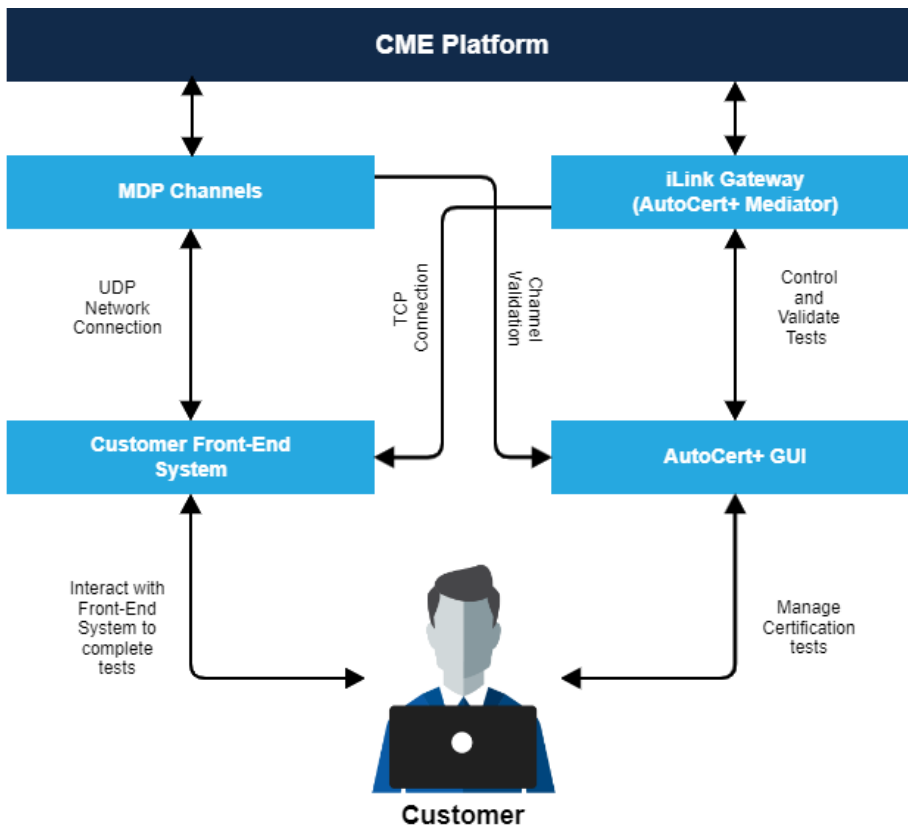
CME Platform

MDP Channels

iLink Gateway (AutoCert+ Mediator)

UDP Network Connection

TCP Connection

Channel Validation

Control and Validate Tests

Customer Front-End System

AutoCert+ GUI

Interact with Front-End System to complete tests

Manage Certification tests

Customer